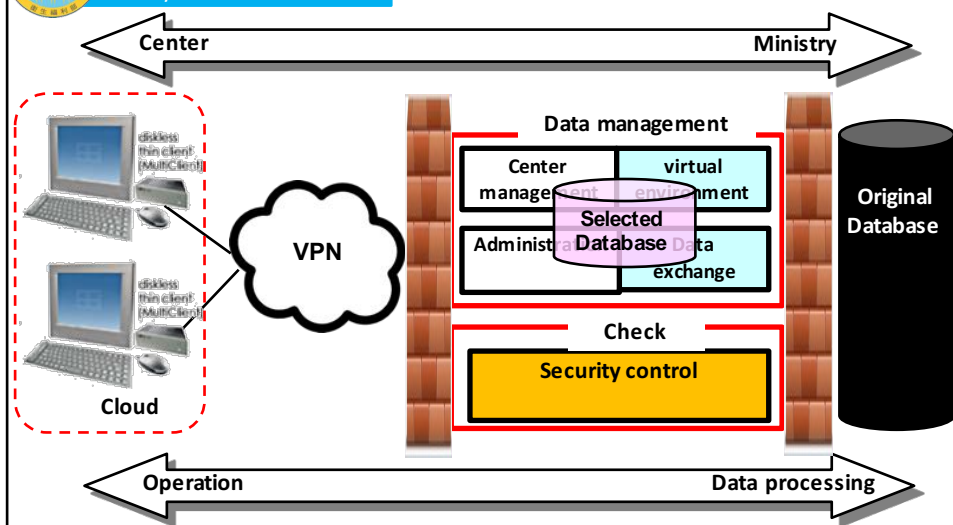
Center

Ministry

diskless thin client (MultiClient)

diskless thin client (MultiClient)

Cloud

VPN

Data management

Center management

virtual environment

Selected Database

Administra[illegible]

Data exchange

Check

Security control

Original Database

Operation

Data processing